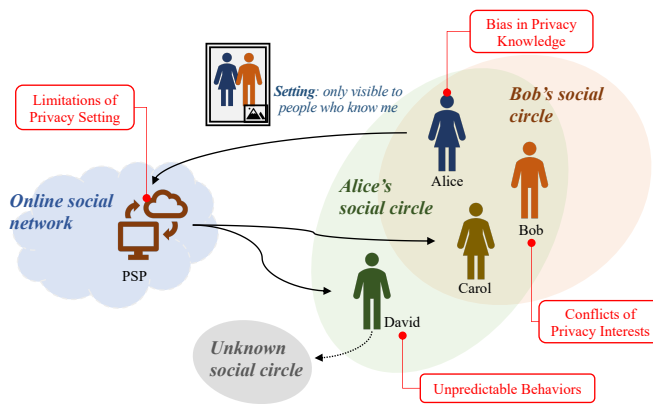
Bias in Privacy Knowledge

Setting: only visible to people who know me

Limitations of Privacy Setting

Bob's social circle

Online social network

Alice

Alice's social circle

Bob

PSP

Carol

David

Conflicts of Privacy Interests

Unknown social circle

Unpredictable Behaviors